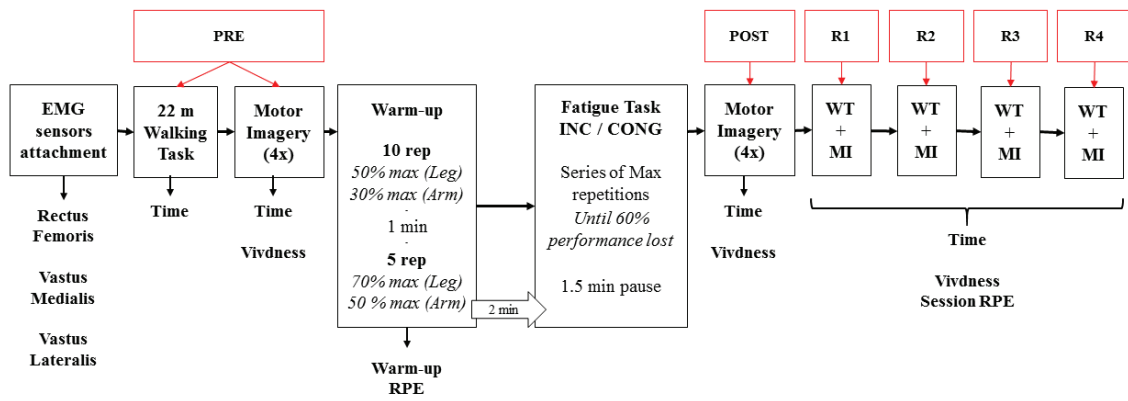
PRE

EMG sensors attachment

Rectus Femoris

Vastus Medialis

Vastus Lateralis

22 m Walking Task

Time

Motor Imagery (4x)

Time

Vivdness

Warm-up

10 rep
50% max (Leg)
30% max (Arm)

1 min

5 rep
70% max (Leg)
50 % max (Arm)

Warm-up RPE

2 min

Fatigue Task INC / CONG

Series of Max repetitions
Until 60% performance lost

1.5 min pause

POST

Motor Imagery (4x)

Time

Vivdness

R1

WT + MI

R2

WT + MI

R3

WT + MI

R4

WT + MI

Time

Vivdness
Session RPE